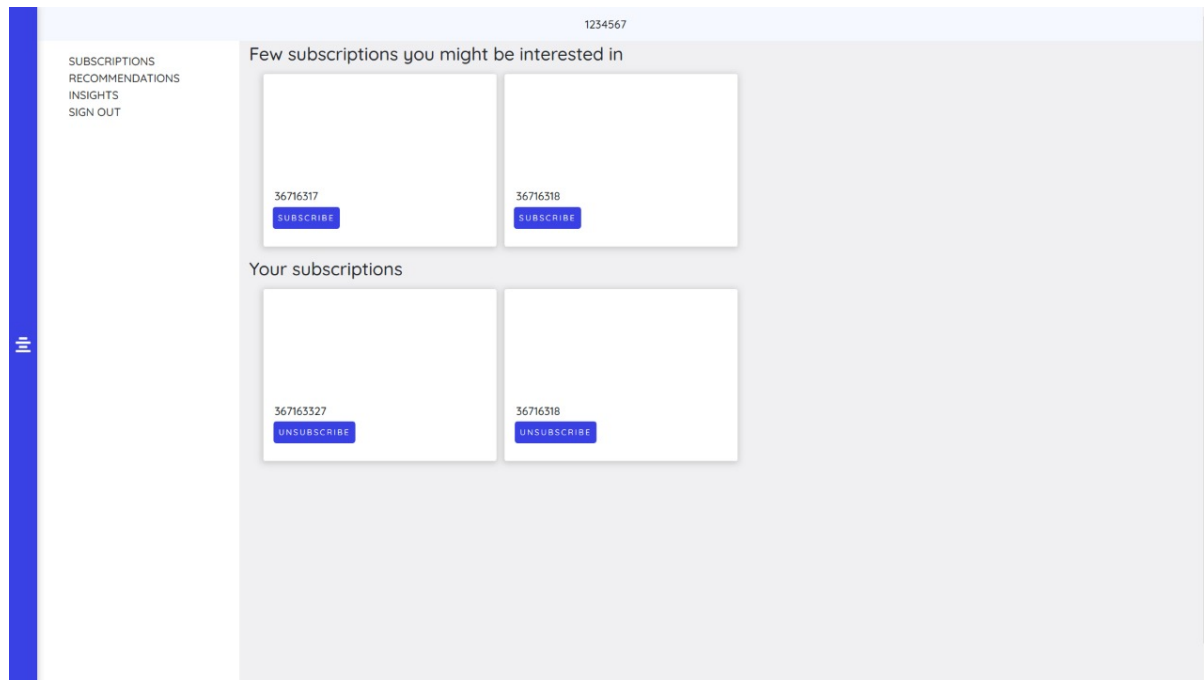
1234567

SUBSCRIPTIONS
RECOMMENDATIONS
INSIGHTS
SIGN OUT

Few subscriptions you might be interested in

36716317
SUBSCRIBE

36716318
SUBSCRIBE

Your subscriptions

367163327
UNSUBSCRIBE

36716318
UNSUBSCRIBE